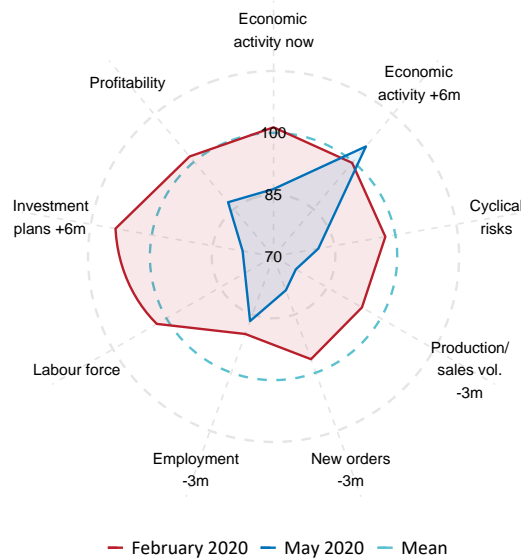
Economic activity now

Economic activity +6m

Cyclical risks

Production/ sales vol. -3m

New orders -3m

Employment -3m

Labour force

Investment plans +6m

Profitability

100

85

70

February 2020 May 2020 Mean